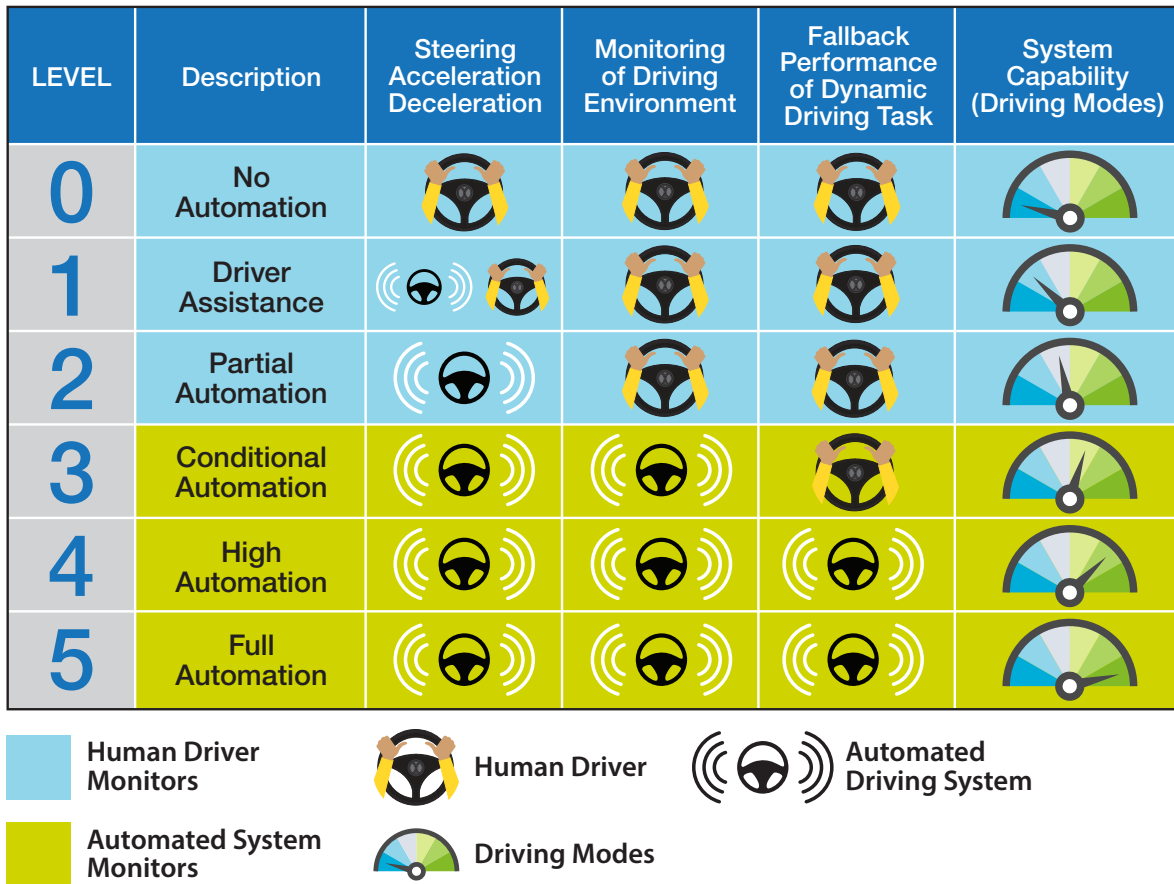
| LEVEL | Description | Steering Acceleration Deceleration | Monitoring of Driving Environment | Fallback Performance of Dynamic Driving Task | System Capability (Driving Modes) |
|---|---|---|---|---|---|
| 0 | No Automation | | | | |
| 1 | Driver Assistance | | | | |
| 2 | Partial Automation | | | | |
| 3 | Conditional Automation | | | | |
| 4 | High Automation | | | | |
| 5 | Full Automation | | | | |

Human Driver Monitors

Human Driver

Automated Driving System

Automated System Monitors

Driving Modes